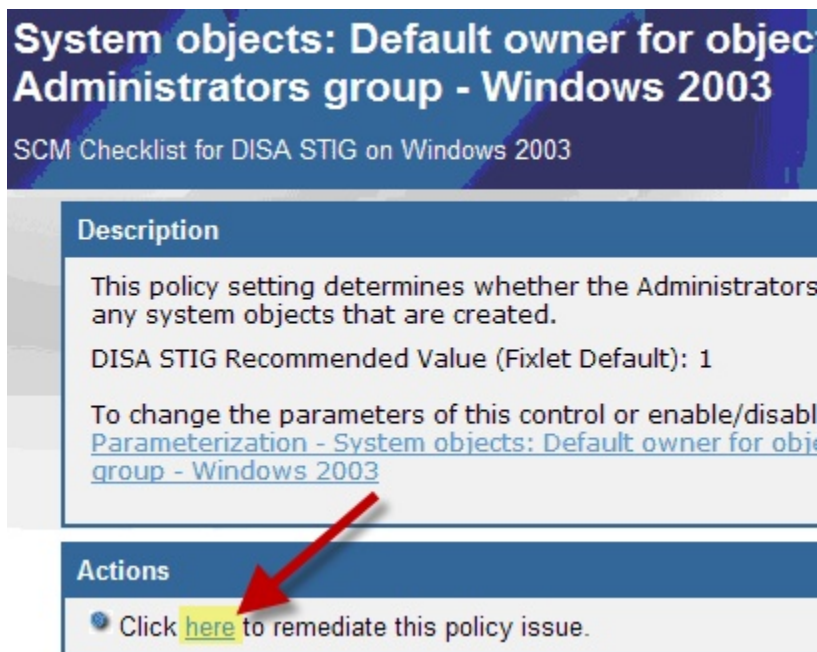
System objects: Default owner for objec
Administrators group - Windows 2003

SCM Checklist for DISA STIG on Windows 2003

Description

This policy setting determines whether the Administrators any system objects that are created.

DISA STIG Recommended Value (Fixlet Default): 1

To change the parameters of this control or enable/disabl Parameterization - System objects: Default owner for obje group - Windows 2003

Actions

Click here to remediate this policy issue.